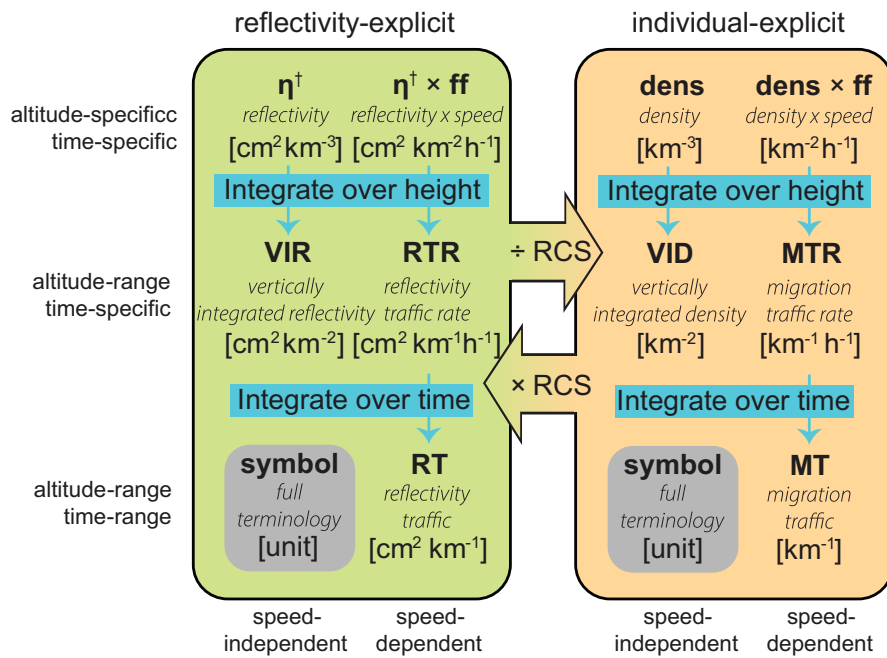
reflectivity-explicit

individual-explicit

altitude-specificc
time-specific

$\eta^{\dagger}$
reflectivity
[$cm^2 km^{-3}$]

$\eta^{\dagger}$ × ff
reflectivity x speed
[$cm^2 km^{-2} h^{-1}$]

Integrate over height

dens
density
[$km^{-3}$]

dens × ff
density x speed
[$km^{-2} h^{-1}$]

Integrate over height

altitude-range
time-specific

VIR
vertically integrated reflectivity
[$cm^2 km^{-2}$]

RTR
reflectivity traffic rate
[$cm^2 km^{-1} h^{-1}$]

÷ RCS

× RCS

VID
vertically integrated density
[$km^{-2}$]

MTR
migration traffic rate
[$km^{-1} h^{-1}$]

Integrate over time

Integrate over time

altitude-range
time-range

symbol
full terminology
[unit]

RT
reflectivity traffic
[$cm^2 km^{-1}$]

symbol
full terminology
[unit]

MT
migration traffic
[$km^{-1}$]

speed-independent

speed-dependent

speed-independent

speed-dependent